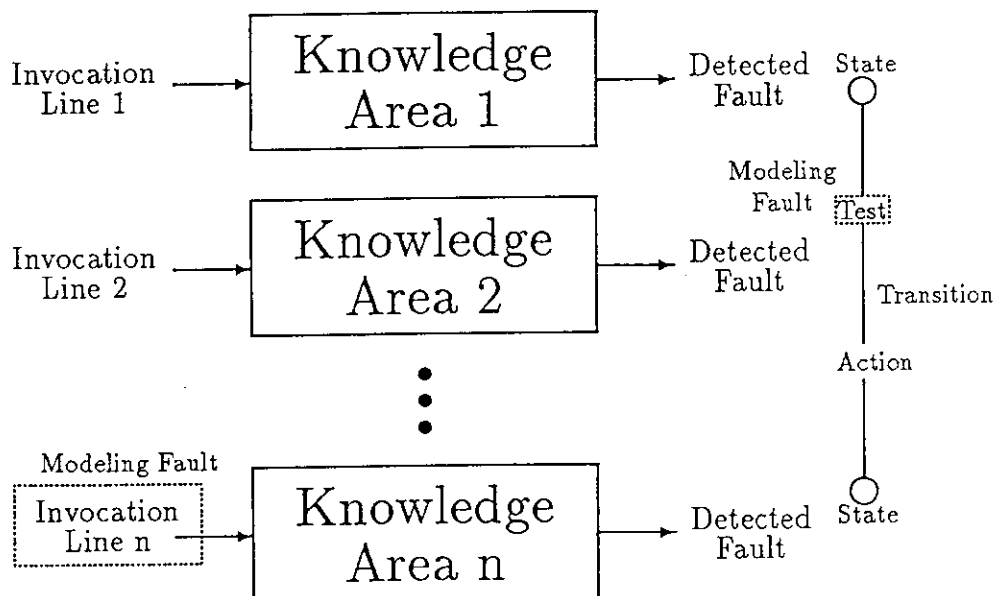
Invocation Line 1

Knowledge Area 1

Detected Fault

State

Modeling Fault

Test

Invocation Line 2

Knowledge Area 2

Detected Fault

Transition

Action

Modeling Fault

Invocation Line n

Knowledge Area n

Detected Fault

State